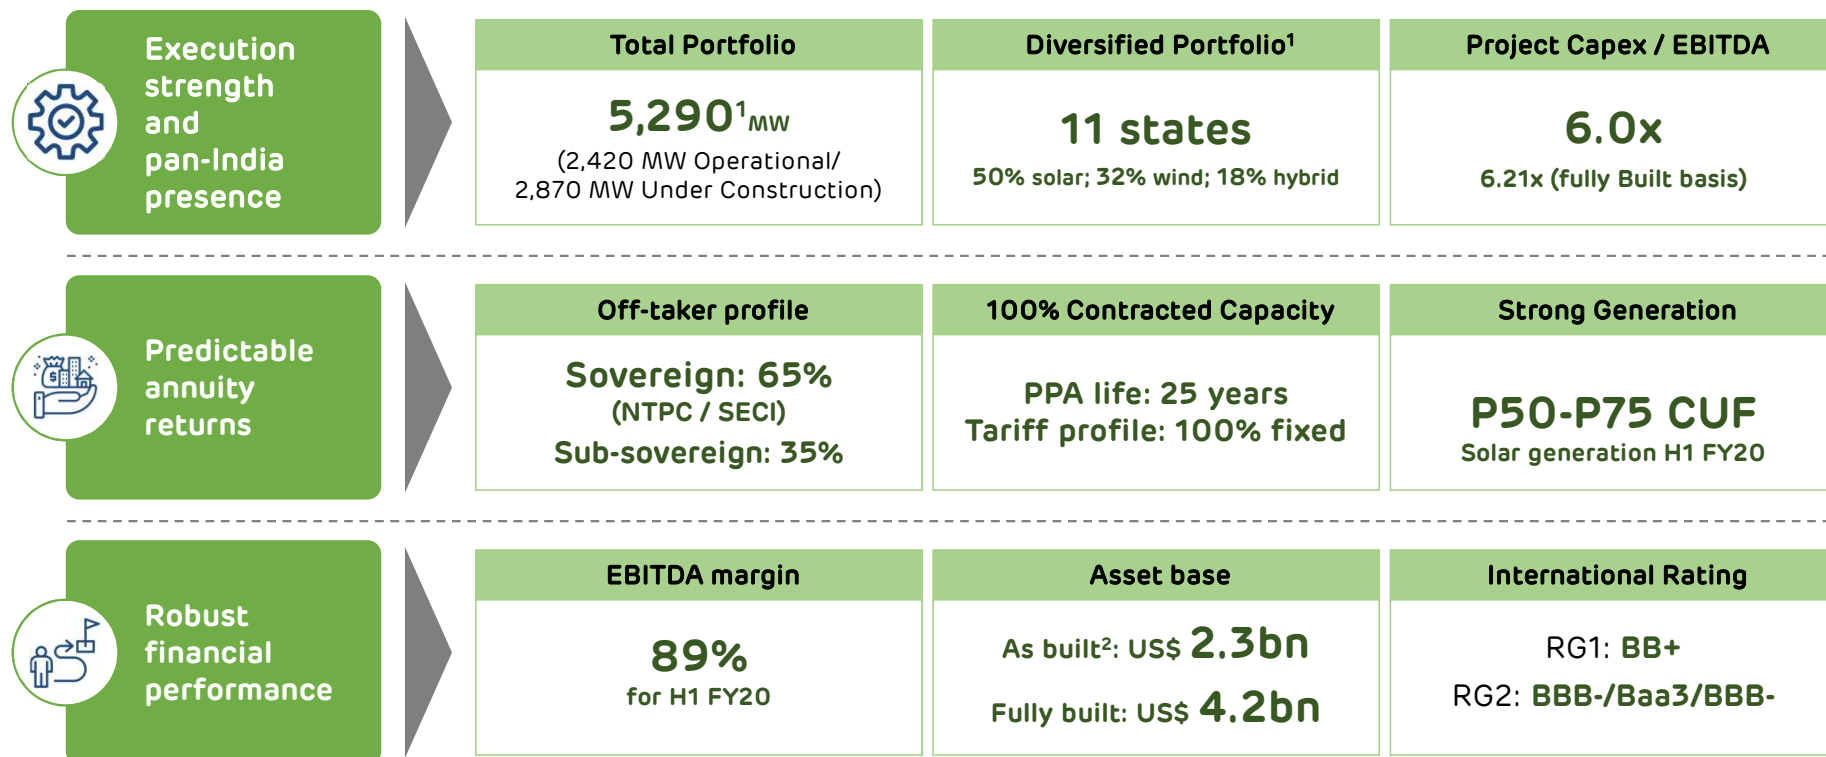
Execution strength and pan-India presence

| Total Portfolio | Diversified Portfolio$^1$ | Project Capex / EBITDA |
|---|---|---|
| 5,290$^1$MW (2,420 MW Operational/ 2,870 MW Under Construction) | 11 states 50% solar; 32% wind; 18% hybrid | 6.0x 6.21x (fully Built basis) |

Predictable annuity returns

| Off-taker profile | 100% Contracted Capacity | Strong Generation |
|---|---|---|
| Sovereign: 65% (NTPC / SECI) Sub-sovereign: 35% | PPA life: 25 years Tariff profile: 100% fixed | P50-P75 CUF Solar generation H1 FY20 |

Robust financial performance

| EBITDA margin | Asset base | International Rating |
|---|---|---|
| 89% for H1 FY20 | As built$^2$: US\$ 2.3bn Fully built: US\$ 4.2bn | RG1: BB+ RG2: BBB-/Baa3/BBB- |